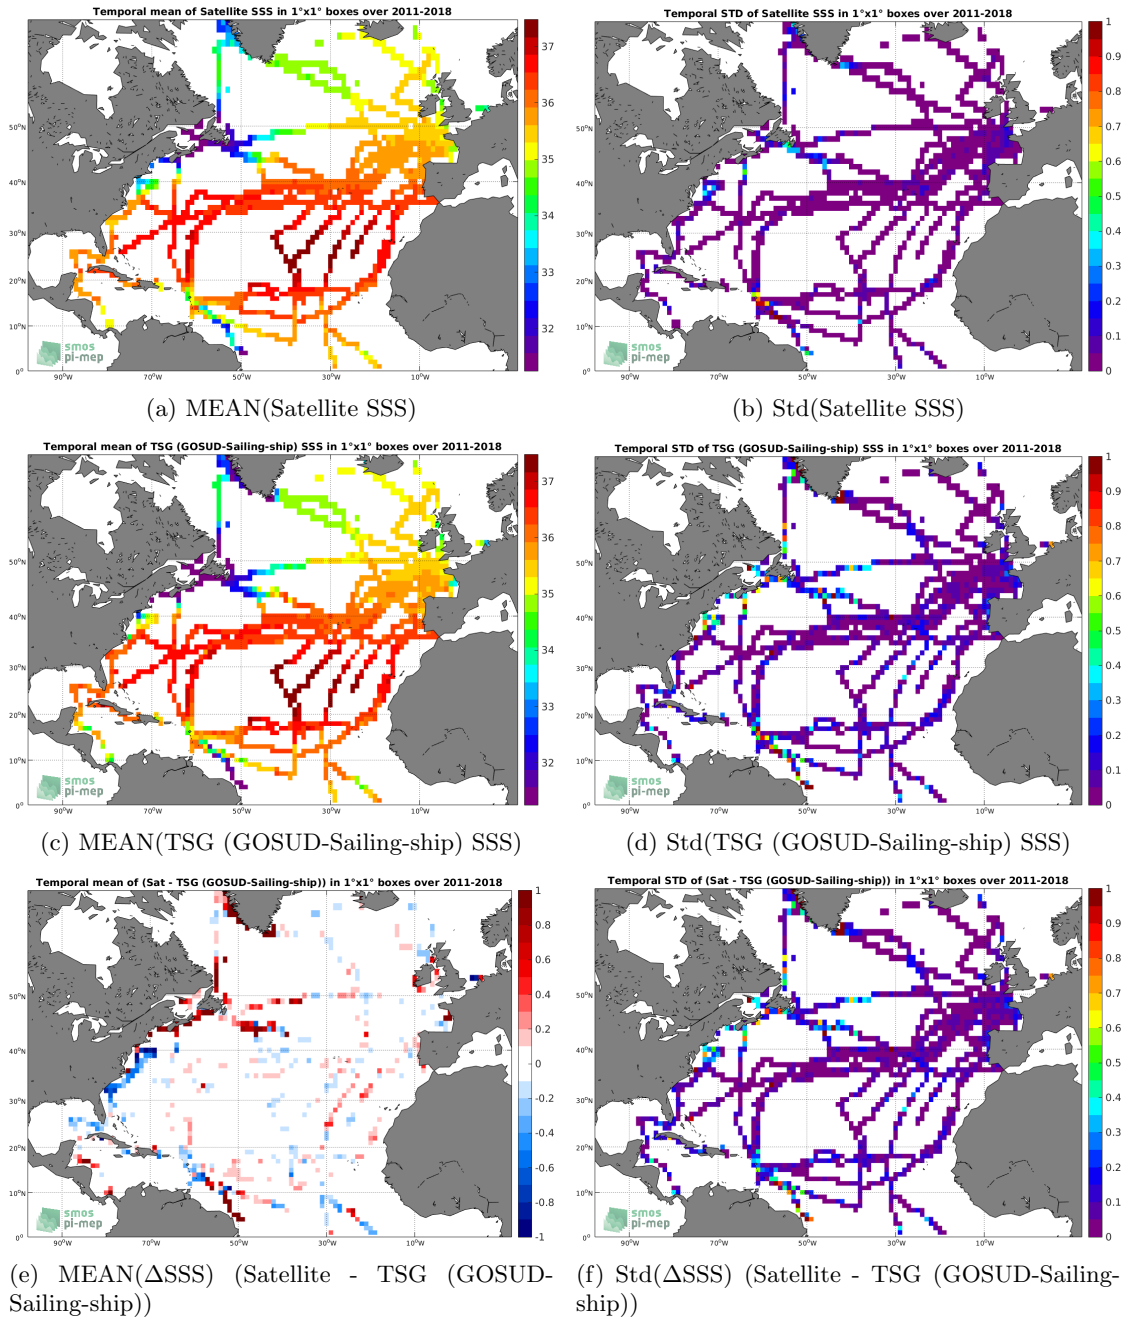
Temporal mean of Satellite SSS in 1°x1° boxes over 2011-2018

37
36
35
34
33
32

50°N
40°N
30°N
20°N
10°N
0°
90°W 70°W 50°W 30°W 10°W

smos
pi-mep

(a) MEAN(Satellite SSS)

Temporal STD of Satellite SSS in 1°x1° boxes over 2011-2018

1
0.9
0.8
0.7
0.6
0.5
0.4
0.3
0.2
0.1
0

50°N
40°N
30°N
20°N
10°N
0°
90°W 70°W 50°W 30°W 10°W

smos
pi-mep

(b) Std(Satellite SSS)

Temporal mean of TSG (GOSUD-Sailing-ship) SSS in 1°x1° boxes over 2011-2018

37
36
35
34
33
32

50°N
40°N
30°N
20°N
10°N
0°
90°W 70°W 50°W 30°W 10°W

smos
pi-mep

(c) MEAN(TSG (GOSUD-Sailing-ship) SSS)

Temporal STD of TSG (GOSUD-Sailing-ship) SSS in 1°x1° boxes over 2011-2018

1
0.9
0.8
0.7
0.6
0.5
0.4
0.3
0.2
0.1
0

50°N
40°N
30°N
20°N
10°N
0°
90°W 70°W 50°W 30°W 10°W

smos
pi-mep

(d) Std(TSG (GOSUD-Sailing-ship) SSS)

Temporal mean of (Sat - TSG (GOSUD-Sailing-ship)) in 1°x1° boxes over 2011-2018

1
0.8
0.6
0.4
0.2
0
-0.2
-0.4
-0.6
-0.8
-1

50°N
40°N
30°N
20°N
10°N
0°
90°W 70°W 50°W 30°W 10°W

smos
pi-mep

(e) MEAN(ΔSSS) (Satellite - TSG (GOSUD-Sailing-ship))

Temporal STD of (Sat - TSG (GOSUD-Sailing-ship)) in 1°x1° boxes over 2011-2018

1
0.9
0.8
0.7
0.6
0.5
0.4
0.3
0.2
0.1
0

50°N
40°N
30°N
20°N
10°N
0°
90°W 70°W 50°W 30°W 10°W

smos
pi-mep

(f) Std(ΔSSS) (Satellite - TSG (GOSUD-Sailing-ship))